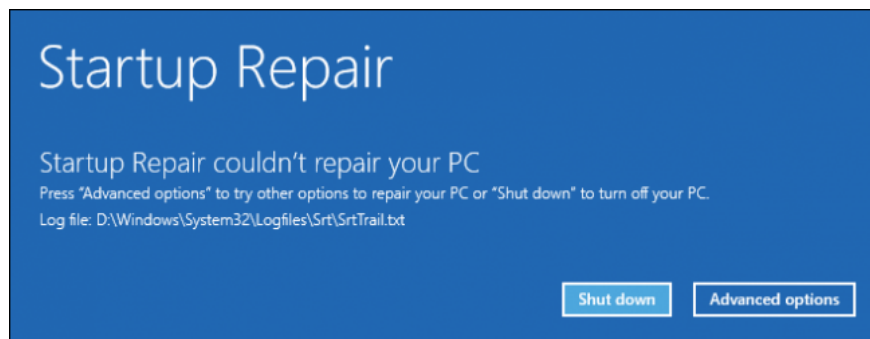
Startup Repair

Startup Repair couldn't repair your PC

Press "Advanced options" to try other options to repair your PC or "Shut down" to turn off your PC.

Log file: D:\Windows\System32\Logfiles\Srt\SrtTrail.txt

Shut down

Advanced options